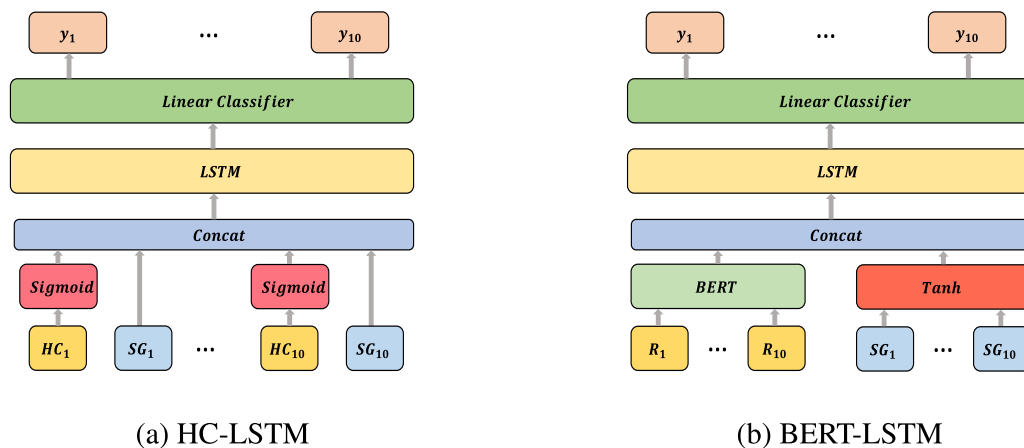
$y_1$ … $y_{10}$

Linear Classifier

LSTM

Concat

Sigmoid

Sigmoid

$HC_1$ $SG_1$ … $HC_{10}$ $SG_{10}$

(a) HC-LSTM

$y_1$ … $y_{10}$

Linear Classifier

LSTM

Concat

BERT

Tanh

$R_1$ … $R_{10}$ $SG_1$ … $SG_{10}$

(b) BERT-LSTM